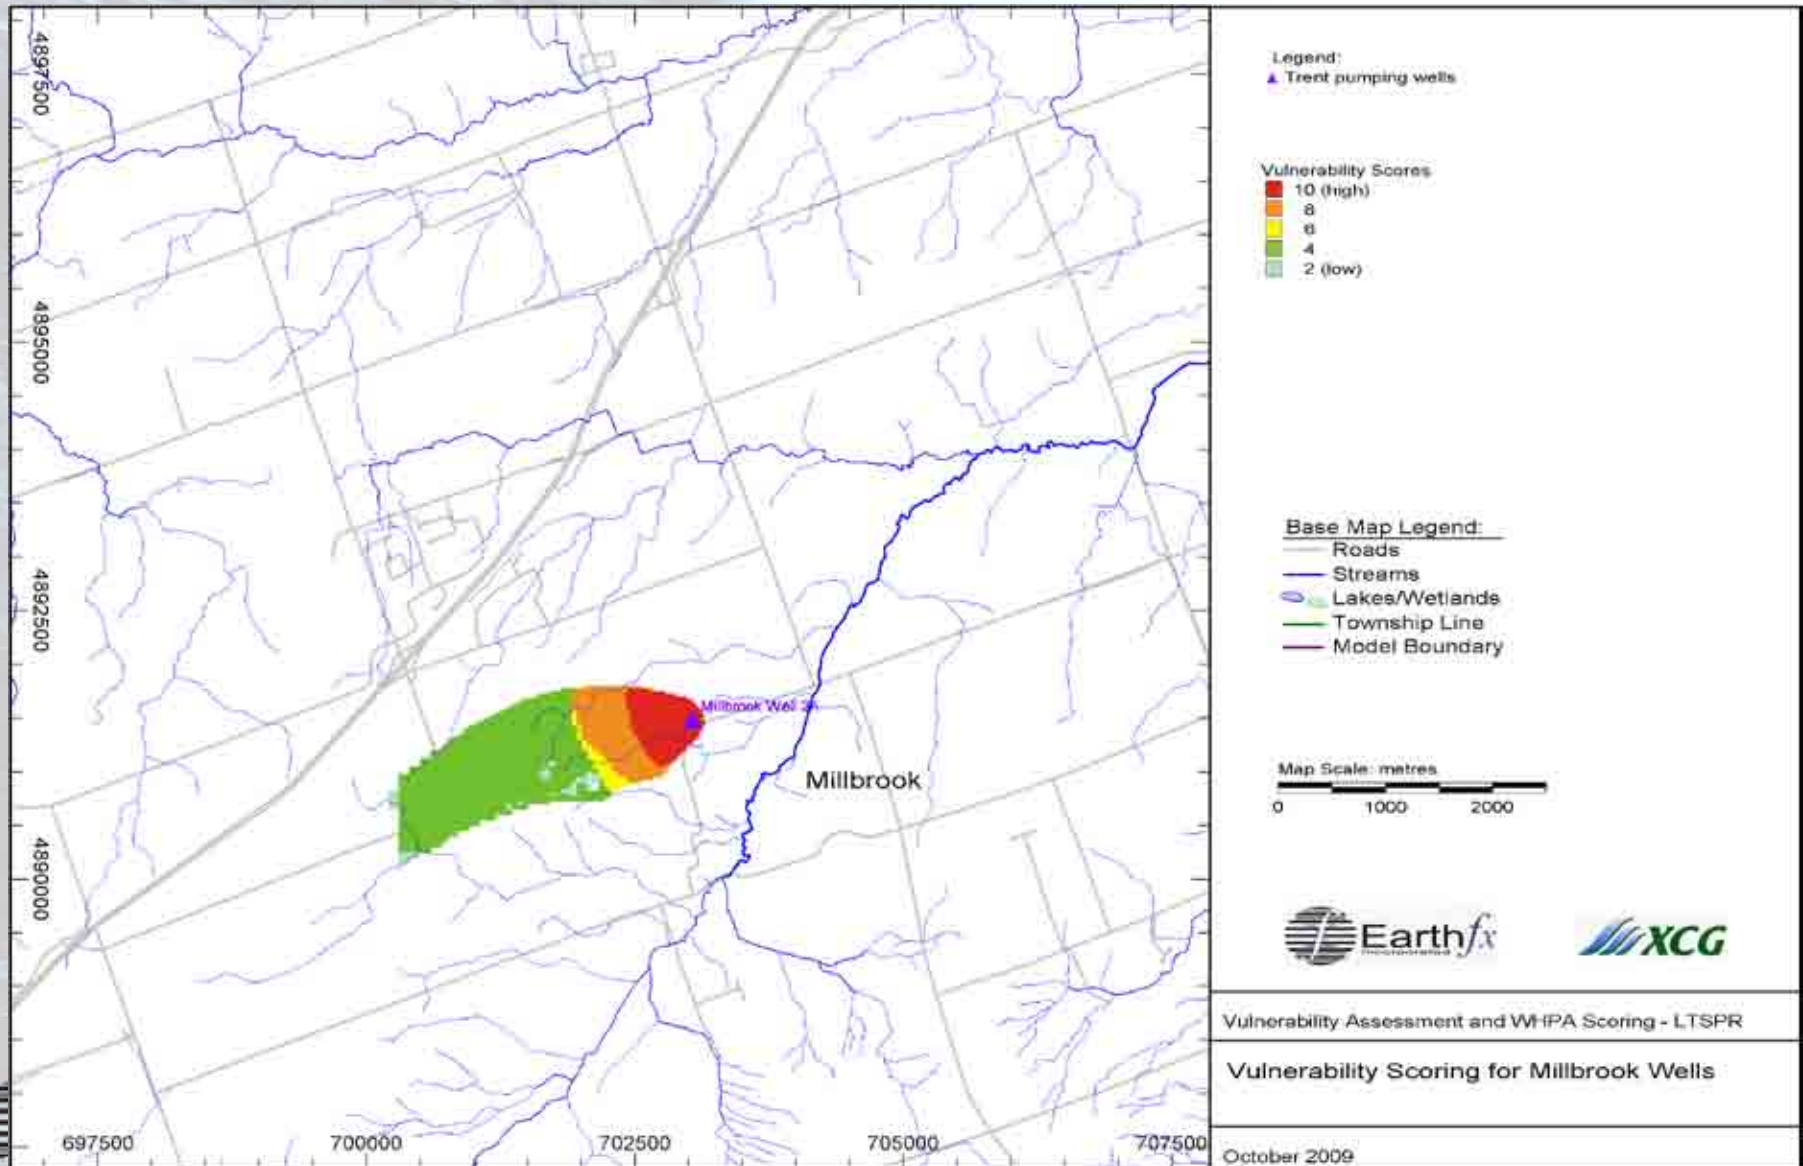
4897500

4895000

4892500

4890000

697500 700000 702500 705000 707500

Millbrook Well 2A

Millbrook

Legend:
Trent pumping wells

Vulnerability Scores
10 (high)
8
6
4
2 (low)

Base Map Legend:
Roads
Streams
Lakes/Wetlands
Township Line
Model Boundary

Map Scale: metres
0 1000 2000

Earthfx Incorporated

XCG

Vulnerability Assessment and WHPA Scoring - LTSPR

Vulnerability Scoring for Millbrook Wells

October 2009